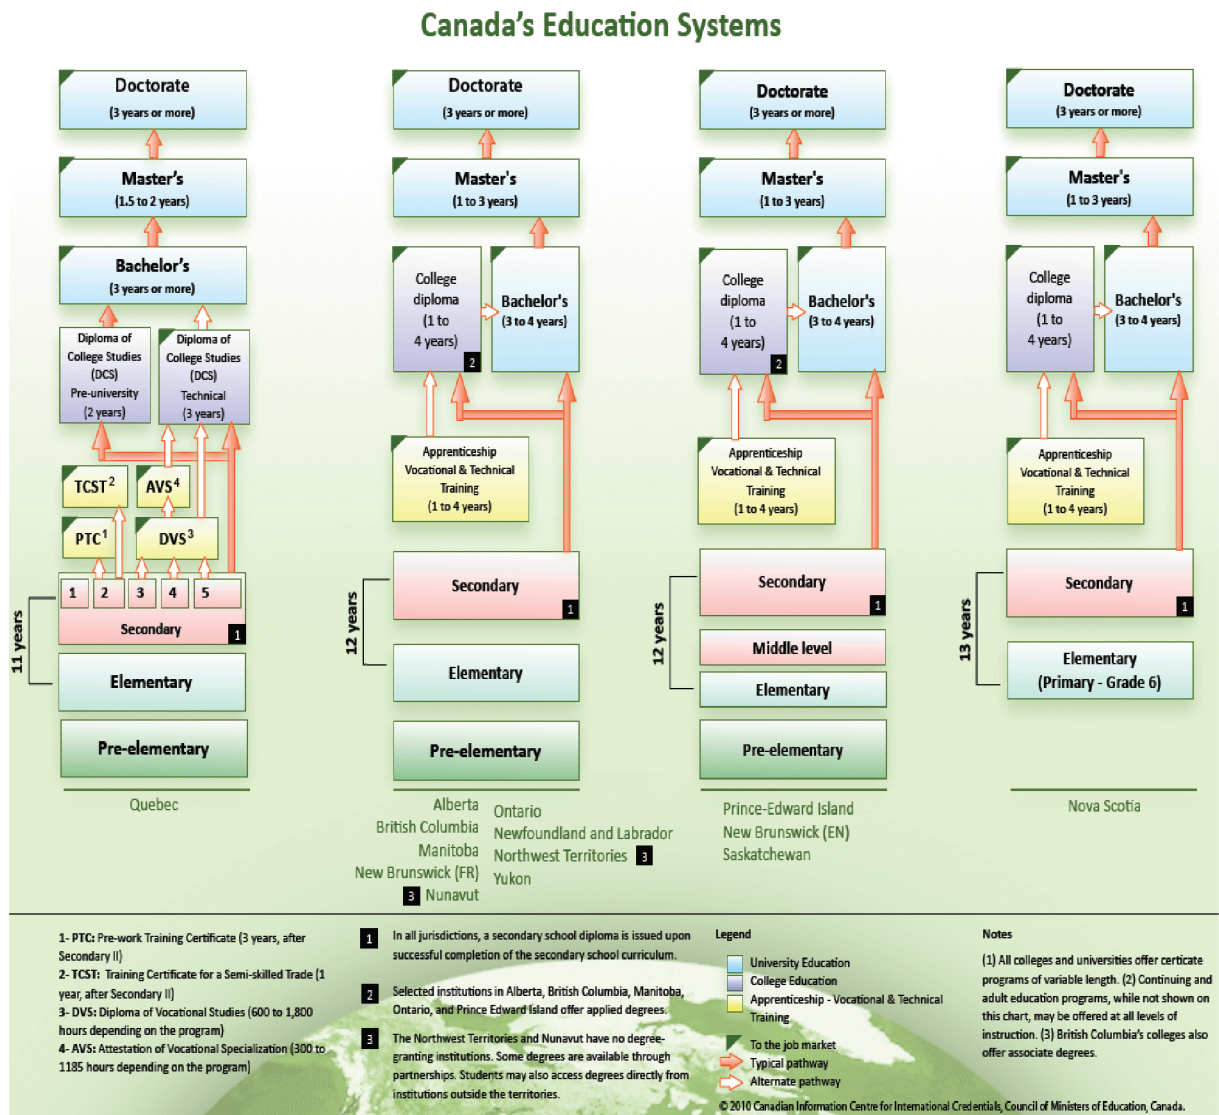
Canada's Education Systems

Doctorate
(3 years or more)

Master's
(1.5 to 2 years)

Bachelor's
(3 years or more)

Diploma of College Studies (DCS) Pre-university (2 years)

Diploma of College Studies (DCS) Technical (3 years)

TCST$^2$

AVS$^4$

PTC$^1$

DVS$^3$

1 2 3 4 5

Secondary 1

11 years

Elementary

Pre-elementary

Quebec

Doctorate
(3 years or more)

Master's
(1 to 3 years)

College diploma (1 to 4 years) 2

Bachelor's
(3 to 4 years)

Apprenticeship Vocational & Technical Training (1 to 4 years)

Secondary 1

12 years

Elementary

Pre-elementary

Alberta
British Columbia
Manitoba
New Brunswick (FR)
3 Nunavut

Ontario
Newfoundland and Labrador
Northwest Territories 3
Yukon

Doctorate
(3 years or more)

Master's
(1 to 3 years)

College diploma (1 to 4 years) 2

Bachelor's
(3 to 4 years)

Apprenticeship Vocational & Technical Training (1 to 4 years)

Secondary 1

12 years

Middle level

Elementary

Pre-elementary

Prince-Edward Island
New Brunswick (EN)
Saskatchewan

Doctorate
(3 years or more)

Master's
(1 to 3 years)

College diploma (1 to 4 years)

Bachelor's
(3 to 4 years)

Apprenticeship Vocational & Technical Training (1 to 4 years)

Secondary 1

13 years

Elementary (Primary - Grade 6)

Nova Scotia

1- PTC: Pre-work Training Certificate (3 years, after Secondary II)
2- TCST: Training Certificate for a Semi-skilled Trade (1 year, after Secondary II)
3- DVS: Diploma of Vocational Studies (600 to 1,800 hours depending on the program)
4- AVS: Attestation of Vocational Specialization (300 to 1185 hours depending on the program)

1 In all jurisdictions, a secondary school diploma is issued upon successful completion of the secondary school curriculum.

2 Selected institutions in Alberta, British Columbia, Manitoba, Ontario, and Prince Edward Island offer applied degrees.

3 The Northwest Territories and Nunavut have no degree-granting institutions. Some degrees are available through partnerships. Students may also access degrees directly from institutions outside the territories.

Legend
University Education
College Education
Apprenticeship - Vocational & Technical Training
To the job market
Typical pathway
Alternate pathway

Notes
(1) All colleges and universities offer certicate programs of variable length. (2) Continuing and adult education programs, while not shown on this chart, may be offered at all levels of instruction. (3) British Columbia's colleges also offer associate degrees.

© 2010 Canadian Information Centre for International Credentials, Council of Ministers of Education, Canada.